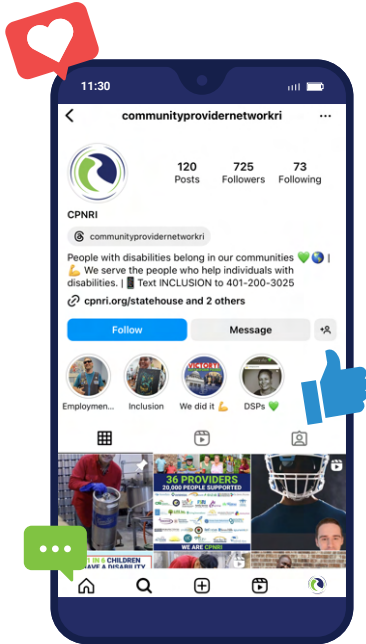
11:30

communityprovidernetworkri

120
Posts

725
Followers

73
Following

CPNRI

communityprovidernetworkri

People with disabilities belong in our communities 💚🌎 | 💪 We serve the people who help individuals with disabilities. | 📱 Text INCLUSION to 401-200-3025

cpnri.org/statehouse and 2 others

Follow

Message

Employmen...

Inclusion

VICTORY

We did it 💪

DSPs 💚

36 PROVIDERS
20,000 PEOPLE SUPPORTED

WE ARE CPNRI

1 IN 5 CHILDREN HAVE A DISABILITY